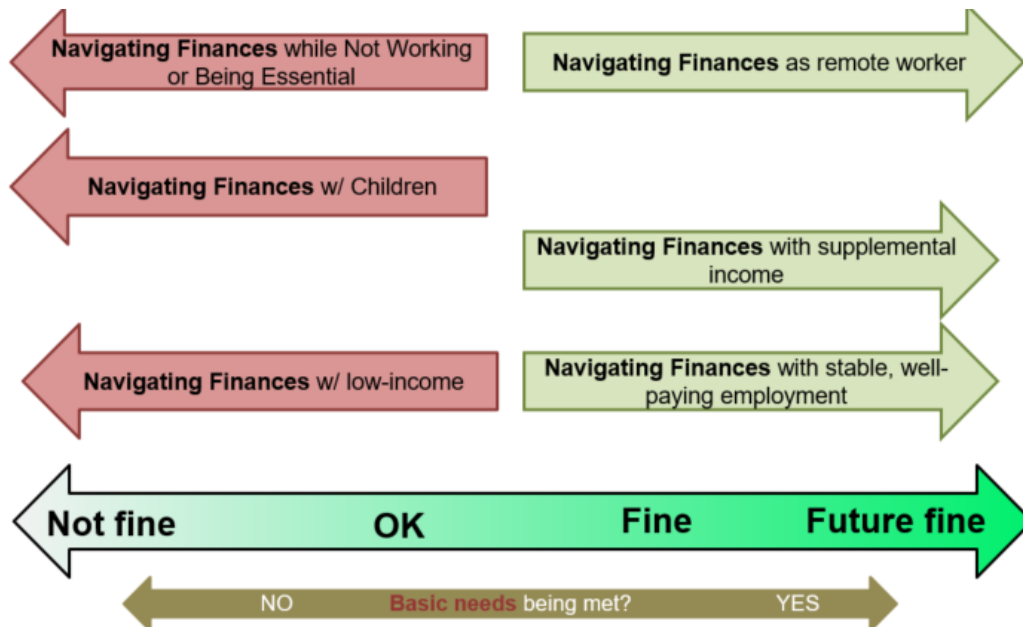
Navigating Finances while Not Working or Being Essential

Navigating Finances as remote worker

Navigating Finances w/ Children

Navigating Finances with supplemental income

Navigating Finances w/ low-income

Navigating Finances with stable, well-paying employment

Not fine

OK

Fine

Future fine

NO

Basic needs being met?

YES